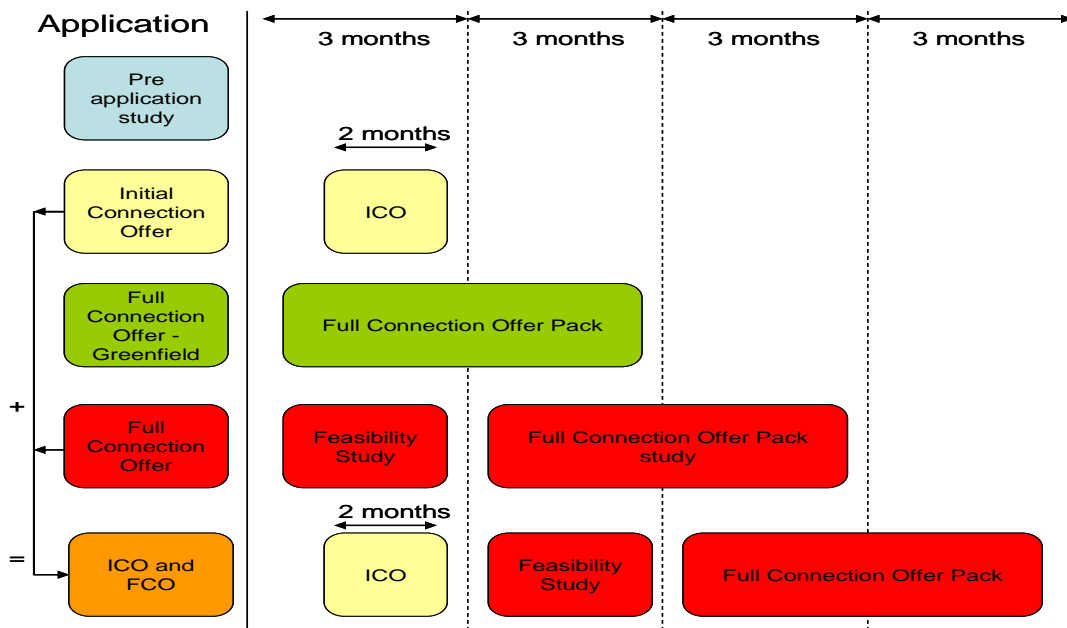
Application

3 months 3 months 3 months 3 months

Pre application study

2 months

Initial Connection Offer

ICO

Full Connection Offer - Greenfield

Full Connection Offer Pack

+

Full Connection Offer

Feasibility Study

Full Connection Offer Pack study

2 months

=

ICO and FCO

ICO

Feasibility Study

Full Connection Offer Pack